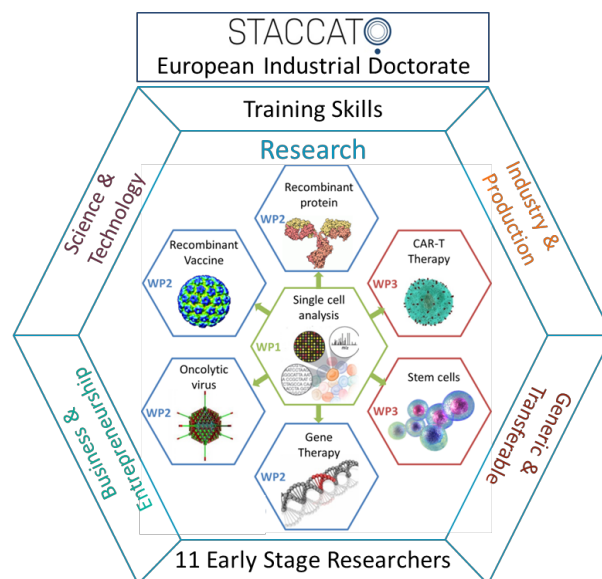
STACCATO
European Industrial Doctorate

Training Skills

Research

Science & Technology

Industry & Production

Business & Entrepreneurship

Generic & Transferable

Recombinant protein
WP2

Recombinant Vaccine
WP2

CAR-T Therapy
WP3

Single cell analysis
WP1

Oncolytic virus
WP2

Stem cells
WP3

Gene Therapy
WP2

11 Early Stage Researchers